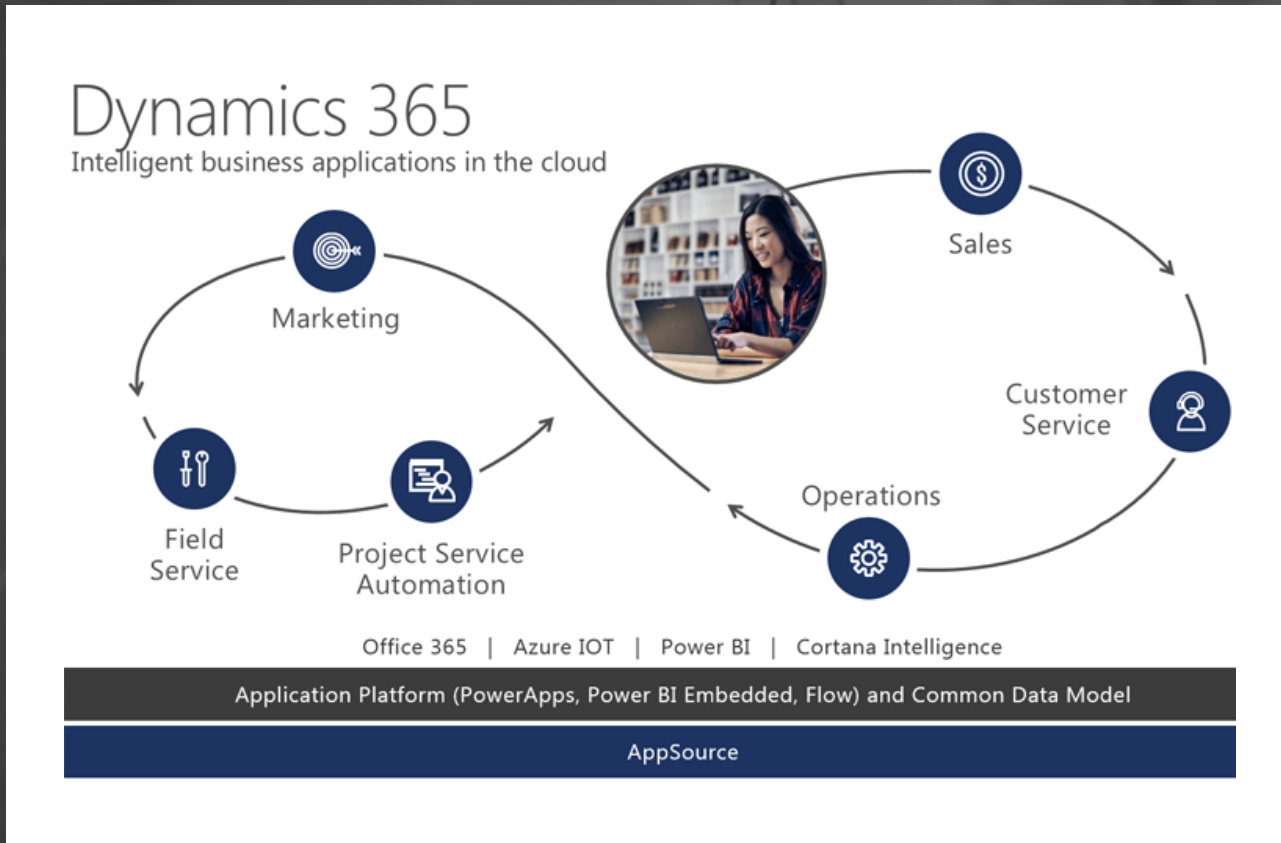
Dynamics 365
Intelligent business applications in the cloud

Marketing

Sales

Customer Service

Field Service

Project Service Automation

Operations

Office 365 | Azure IOT | Power BI | Cortana Intelligence

Application Platform (PowerApps, Power BI Embedded, Flow) and Common Data Model

AppSource